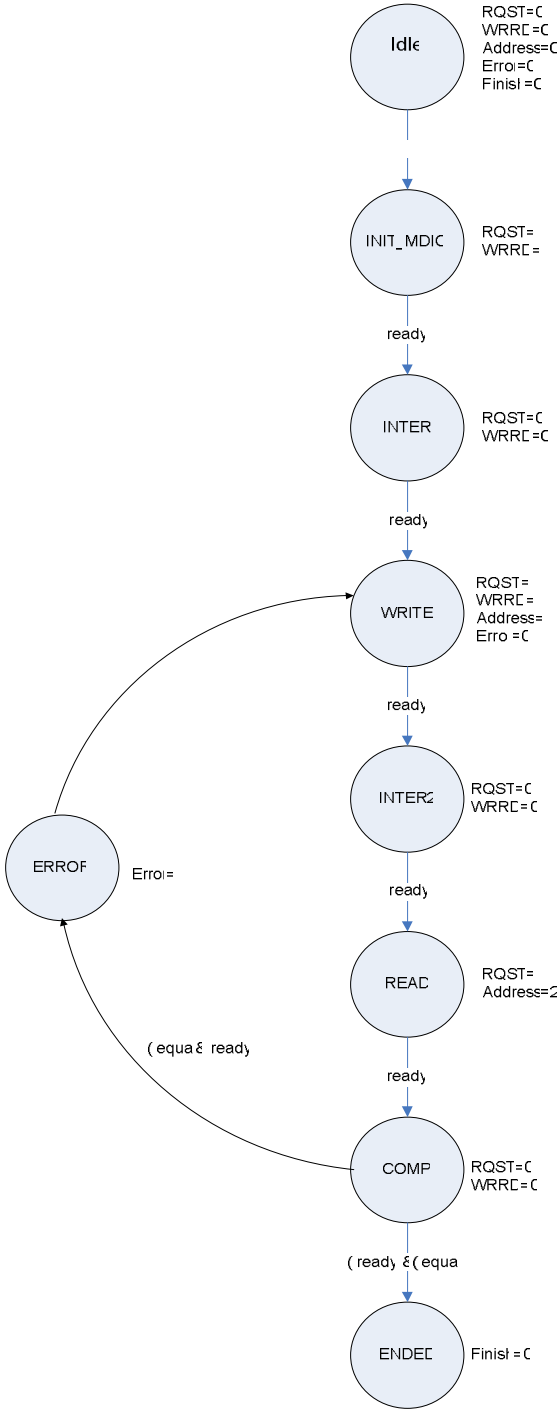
Idle
RQST=0
WRRD=0
Address=0
Error=0
Finish=0

INIT_MDIO
RQST=
WRRD=

ready

INTER
RQST=0
WRRD=0

ready

WRITE
RQST=
WRRD=
Address=
Erro =0

ready

INTER2
RQST=0
WRRD=0

ERROR
Error=

ready

READ
RQST=
Address=2

( equa & ready

ready

COMP
RQST=0
WRRD=0

( ready & ( equa

ENDED
Finish =0